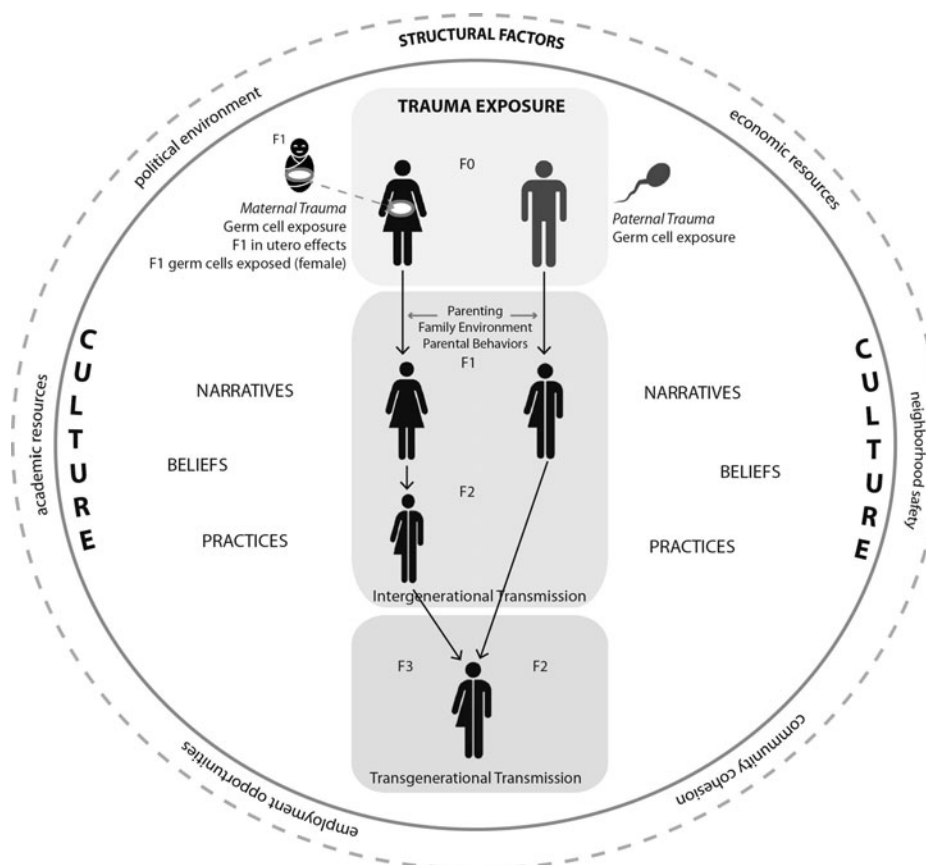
STRUCTURAL FACTORS

political environment

economic resources

TRAUMA EXPOSURE

F1

F0

Maternal Trauma
Germ cell exposure
F1 in utero effects
F1 germ cells exposed (female)

Paternal Trauma
Germ cell exposure

Parenting
Family Environment
Parental Behaviors

F1

C
U
L
T
U
R
E

academic resources

NARRATIVES

BELIEFS

PRACTICES

F2

Intergenerational Transmission

NARRATIVES

BELIEFS

PRACTICES

C
U
L
T
U
R
E

neighborhood safety

F3

F2

Transgenerational Transmission

employment opportunities

community cohesion